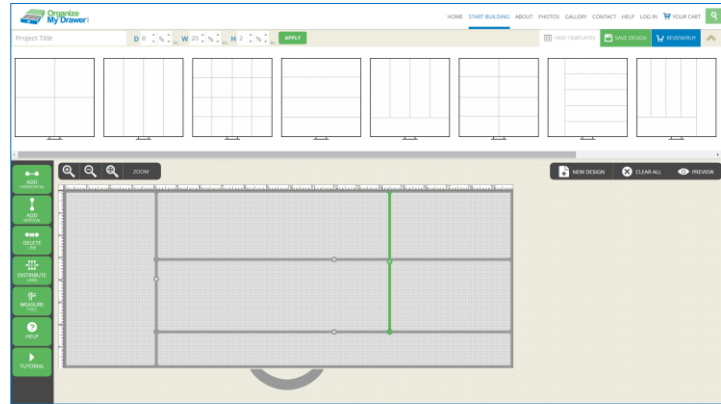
Organize My Drawer

HOME START BUILDING ABOUT PHOTOS GALLERY CONTACT HELP LOG IN YOUR CART

Project Title

D 8 W 20 H 2

APPLY

HIDE TEMPLATES SAVE DESIGN REVIEW/BUY

ZOOM

NEW DESIGN CLEAR ALL PREVIEW

ADD HORIZONTAL

ADD VERTICAL

DELETE LINE

DISTRIBUTE LINES

MEASURE TOOL

HELP

TUTORIAL